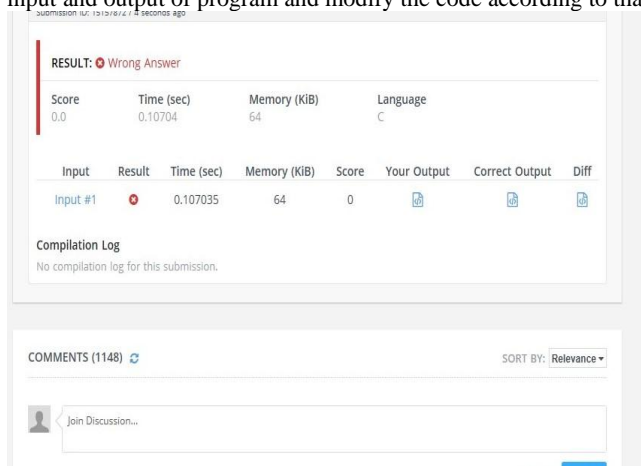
input and output of program and modify the code according to tha

Submission ID: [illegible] / 4 seconds ago

RESULT: Wrong Answer

| Score | Time (sec) | Memory (KiB) | Language |
|---|---|---|---|
| 0.0 | 0.10704 | 64 | C |

| Input | Result | Time (sec) | Memory (KiB) | Score | Your Output | Correct Output | Diff |
|---|---|---|---|---|---|---|---|
| Input #1 | | 0.107035 | 64 | 0 | | | |

Compilation Log
No compilation log for this submission.

COMMENTS (1148)

SORT BY: Relevance

Join Discussion...